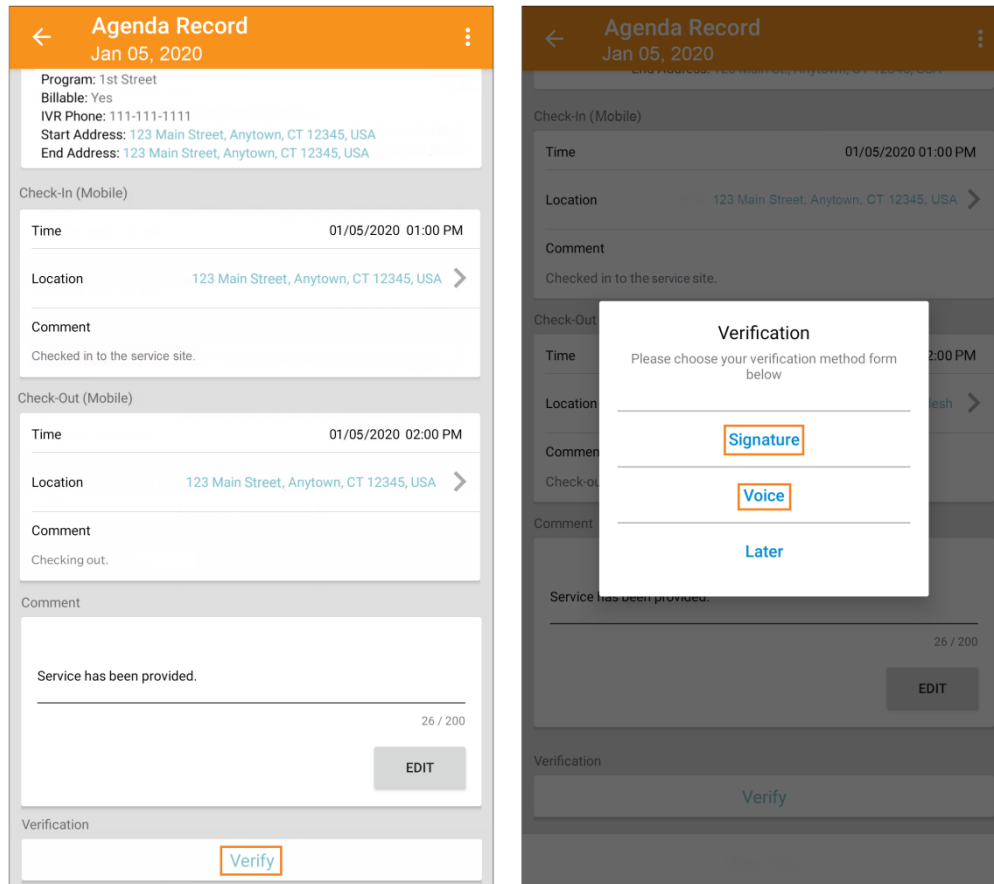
Agenda Record
Jan 05, 2020

Program: 1st Street
Billable: Yes
IVR Phone: 111-111-1111
Start Address: 123 Main Street, Anytown, CT 12345, USA
End Address: 123 Main Street, Anytown, CT 12345, USA

Check-In (Mobile)

Time 01/05/2020 01:00 PM

Location 123 Main Street, Anytown, CT 12345, USA

Comment
Checked in to the service site.

Check-Out (Mobile)

Time 01/05/2020 02:00 PM

Location 123 Main Street, Anytown, CT 12345, USA

Comment
Checking out.

Comment

Service has been provided.

26 / 200

EDIT

Verification

Verify

Agenda Record
Jan 05, 2020

End Address: 123 Main St, Anytown, CT 12345, USA

Check-In (Mobile)

Time 01/05/2020 01:00 PM

Location 123 Main Street, Anytown, CT 12345, USA

Comment
Checked in to the service site.

Check-Out

Time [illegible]2:00 PM

Location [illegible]desh

Commen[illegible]
Check-ou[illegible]

Comment

Verification
Please choose your verification method form below

Signature

Voice

Later

Service has been provided.

26 / 200

EDIT

Verification

Verify